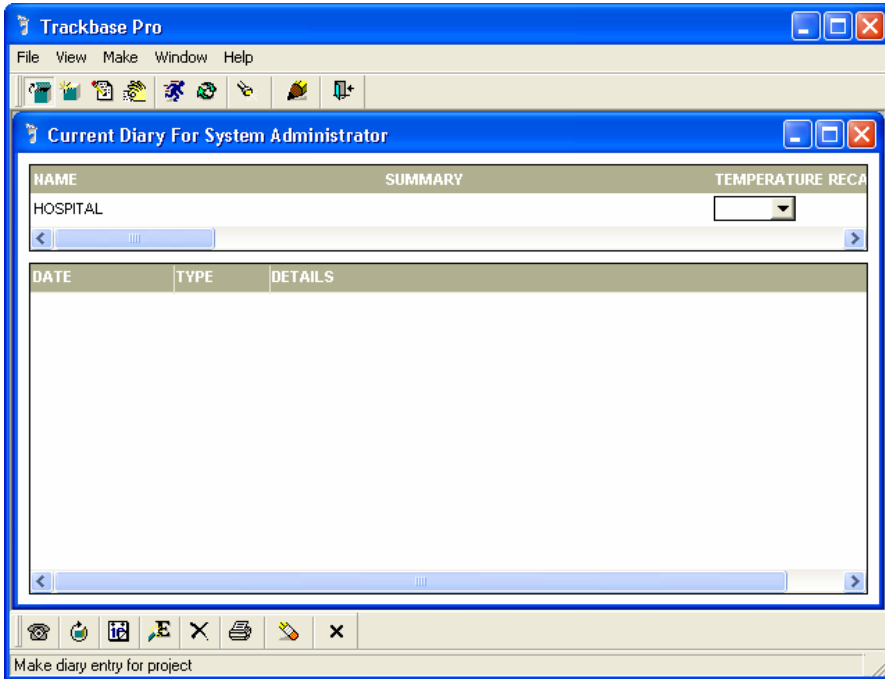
Trackbase Pro

File View Make Window Help

Current Diary For System Administrator

| NAME | SUMMARY | TEMPERATURE RECA |
|---|---|---|
| HOSPITAL | | |

| DATE | TYPE | DETAILS |
|---|---|---|

Make diary entry for project